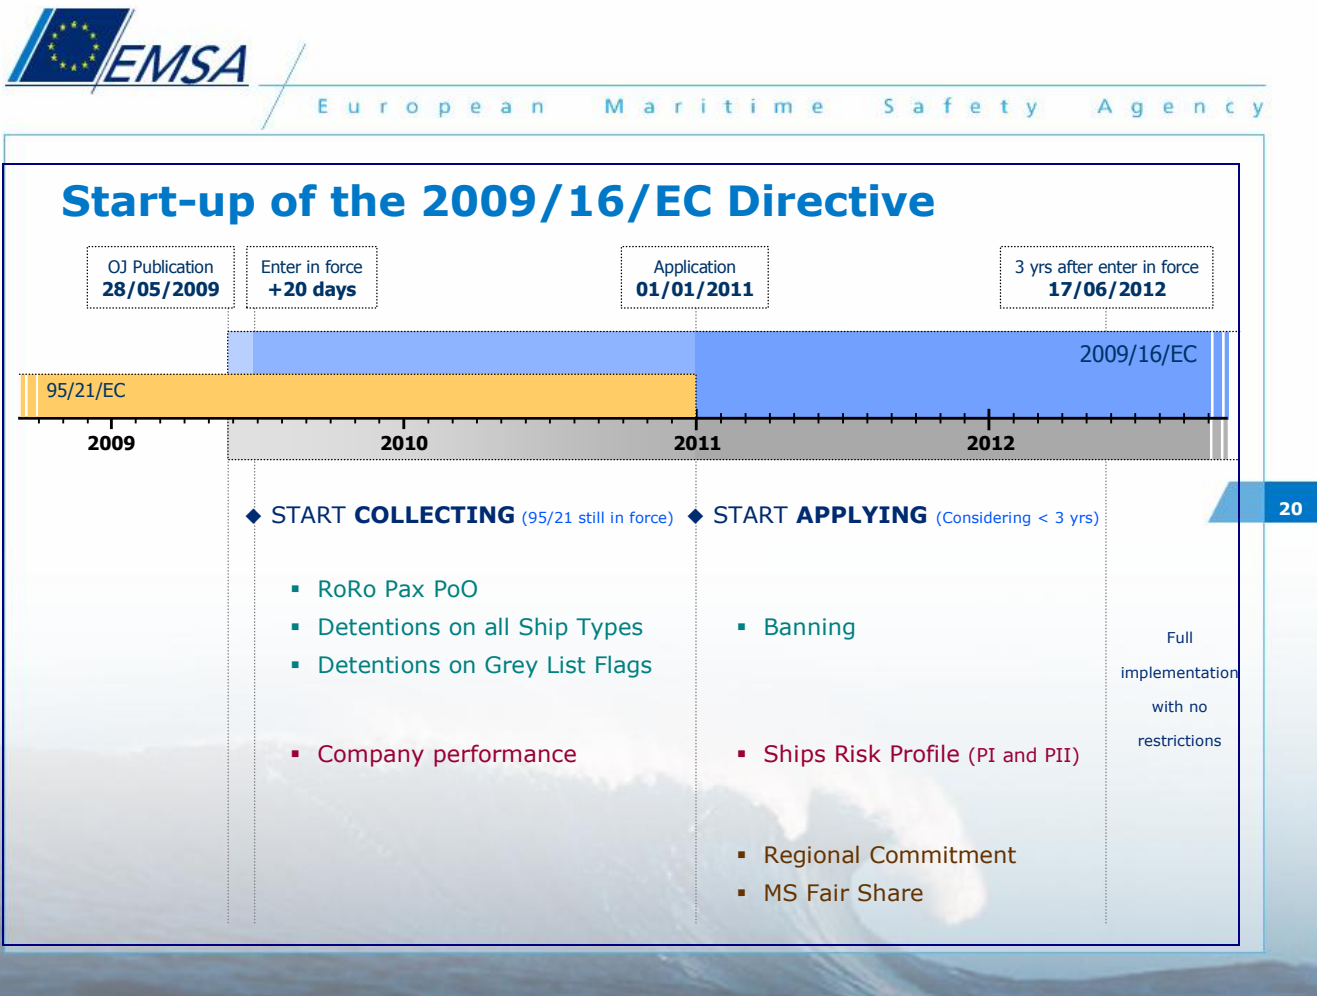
EMSA

European Maritime Safety Agency

Start-up of the 2009/16/EC Directive

OJ Publication
28/05/2009

Enter in force
+20 days

Application
01/01/2011

3 yrs after enter in force
17/06/2012

2009/16/EC

95/21/EC

2009

2010

2011

2012

20

◆ START COLLECTING (95/21 still in force)

◆ START APPLYING (Considering < 3 yrs)

▪ RoRo Pax PoO
▪ Detentions on all Ship Types
▪ Detentions on Grey List Flags

▪ Banning

Full implementation with no restrictions

▪ Company performance

▪ Ships Risk Profile (PI and PII)

▪ Regional Commitment
▪ MS Fair Share